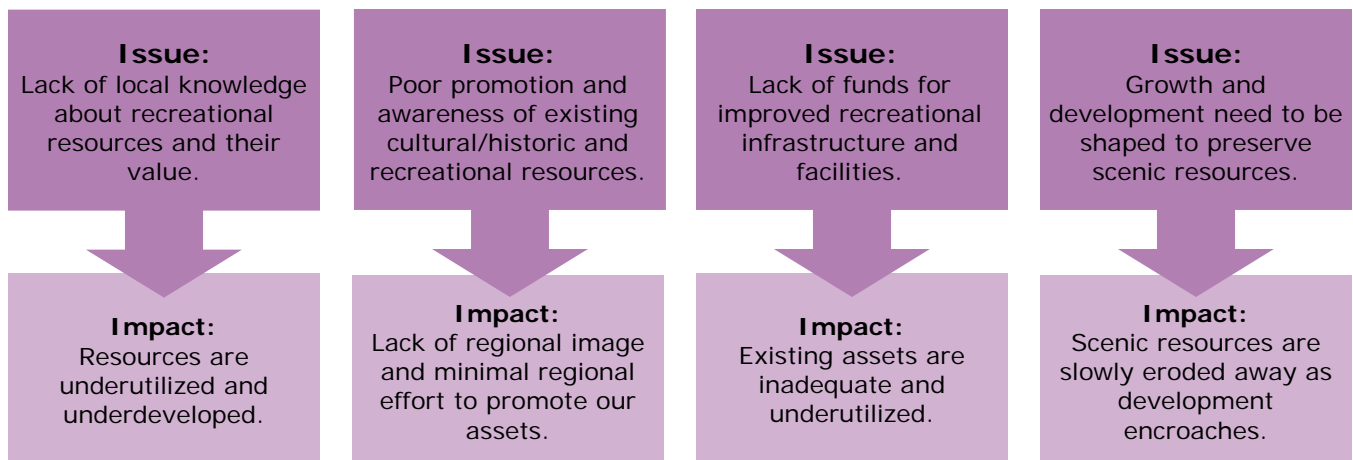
Issue:
Lack of local knowledge about recreational resources and their value.

Impact:
Resources are underutilized and underdeveloped.

Issue:
Poor promotion and awareness of existing cultural/historic and recreational resources.

Impact:
Lack of regional image and minimal regional effort to promote our assets.

Issue:
Lack of funds for improved recreational infrastructure and facilities.

Impact:
Existing assets are inadequate and underutilized.

Issue:
Growth and development need to be shaped to preserve scenic resources.

Impact:
Scenic resources are slowly eroded away as development encroaches.